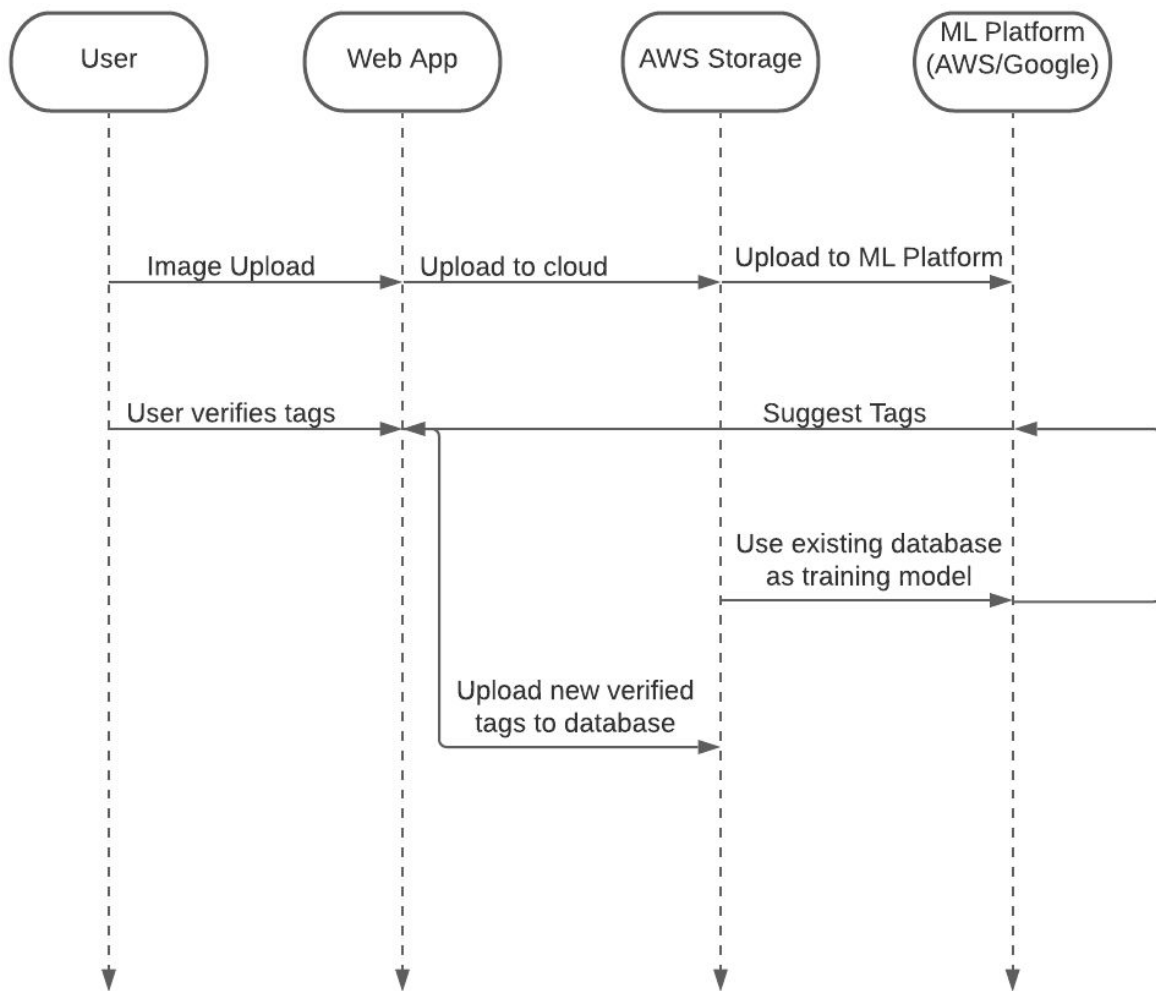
User

Web App

AWS Storage

ML Platform (AWS/Google)

Image Upload

Upload to cloud

Upload to ML Platform

User verifies tags

Suggest Tags

Use existing database as training model

Upload new verified tags to database